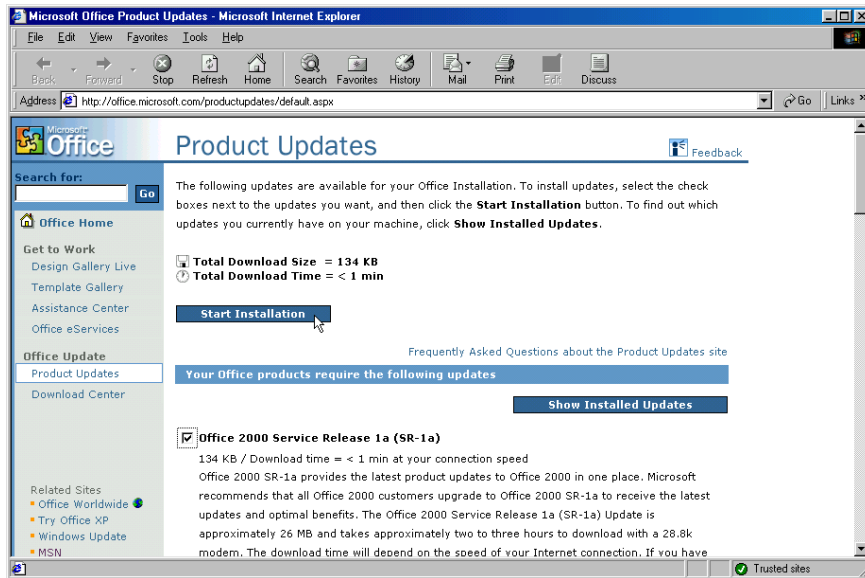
Microsoft Office Product Updates - Microsoft Internet Explorer

File Edit View Favorites Tools Help

Back Forward Stop Refresh Home Search Favorites History Mail Print Edit Discuss

Address http://office.microsoft.com/productupdates/default.aspx Go Links

Microsoft Office

Search for:
Go

Office Home

Get to Work
Design Gallery Live
Template Gallery
Assistance Center
Office eServices

Office Update
Product Updates
Download Center

Related Sites
Office Worldwide
Try Office XP
Windows Update
MSN

Product Updates

Feedback

The following updates are available for your Office Installation. To install updates, select the check boxes next to the updates you want, and then click the **Start Installation** button. To find out which updates you currently have on your machine, click **Show Installed Updates**.

**Total Download Size = 134 KB**
**Total Download Time = < 1 min**

Start Installation

Frequently Asked Questions about the Product Updates site

Your Office products require the following updates

Show Installed Updates

**Office 2000 Service Release 1a (SR-1a)**

134 KB / Download time = < 1 min at your connection speed
Office 2000 SR-1a provides the latest product updates to Office 2000 in one place. Microsoft recommends that all Office 2000 customers upgrade to Office 2000 SR-1a to receive the latest updates and optimal benefits. The Office 2000 Service Release 1a (SR-1a) Update is approximately 26 MB and takes approximately two to three hours to download with a 28.8k modem. The download time will depend on the speed of your Internet connection. If you have

Trusted sites